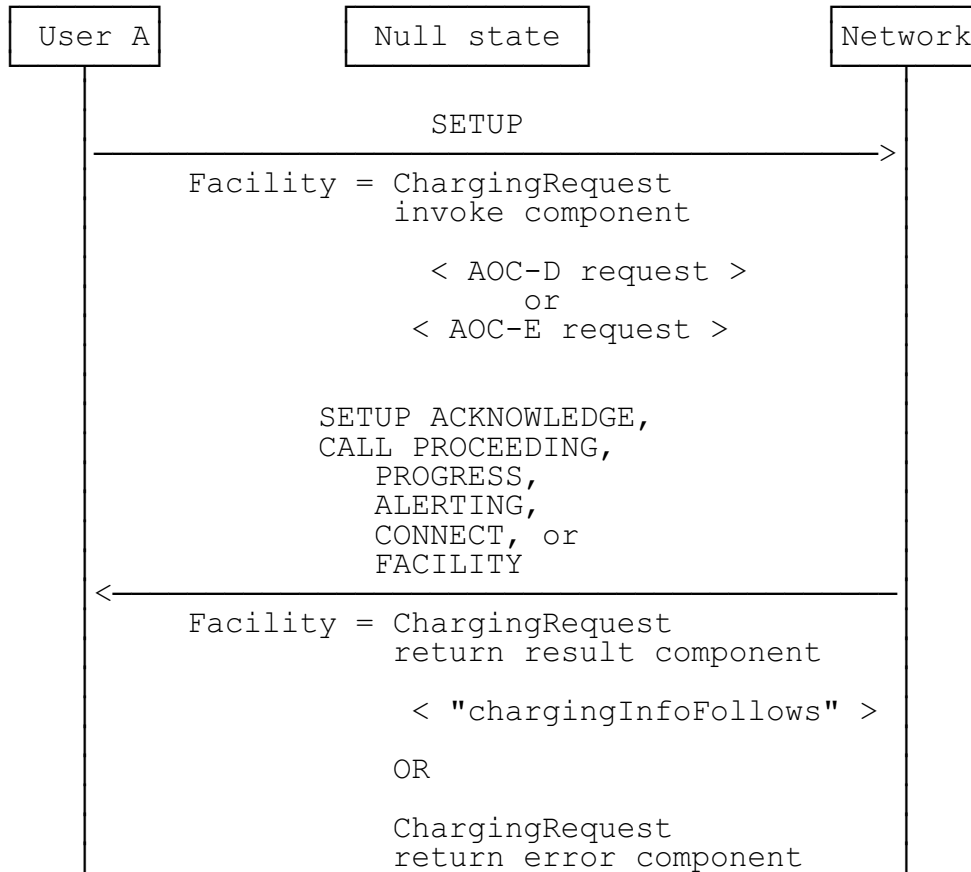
User A

Null state

Network

SETUP

Facility = ChargingRequest
invoke component

< AOC-D request >
or
< AOC-E request >

SETUP ACKNOWLEDGE,
CALL PROCEEDING,
PROGRESS,
ALERTING,
CONNECT, or
FACILITY

Facility = ChargingRequest
return result component

< "chargingInfoFollows" >

OR

ChargingRequest
return error component